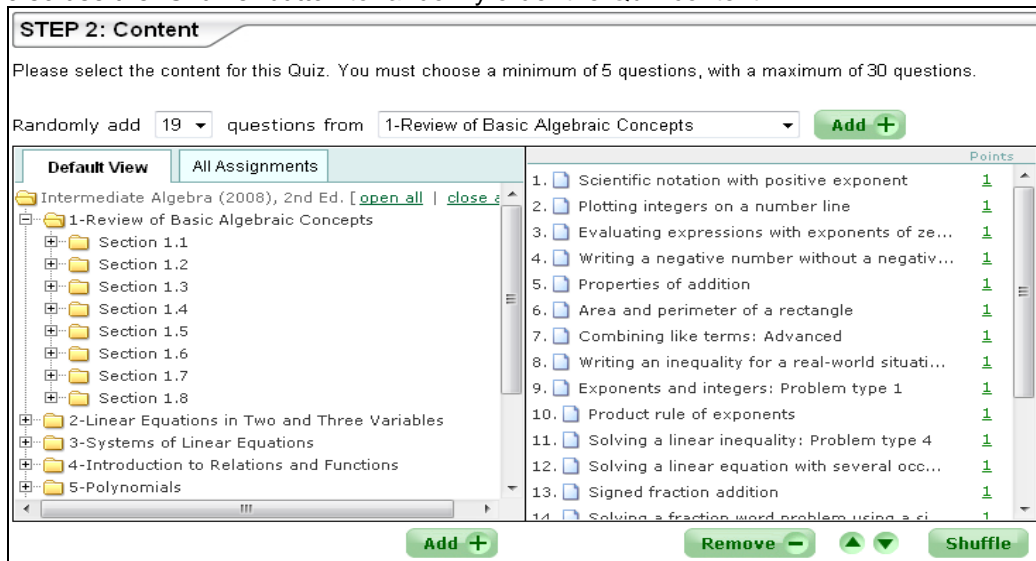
STEP 2: Content

Please select the content for this Quiz. You must choose a minimum of 5 questions, with a maximum of 30 questions.

Randomly add 19 questions from 1-Review of Basic Algebraic Concepts Add

Default View | All Assignments

Intermediate Algebra (2008), 2nd Ed. [ open all | close a
1-Review of Basic Algebraic Concepts
Section 1.1
Section 1.2
Section 1.3
Section 1.4
Section 1.5
Section 1.6
Section 1.7
Section 1.8
2-Linear Equations in Two and Three Variables
3-Systems of Linear Equations
4-Introduction to Relations and Functions
5-Polynomials

| | Points |
|---|---|
| 1. Scientific notation with positive exponent | 1 |
| 2. Plotting integers on a number line | 1 |
| 3. Evaluating expressions with exponents of ze... | 1 |
| 4. Writing a negative number without a negativ... | 1 |
| 5. Properties of addition | 1 |
| 6. Area and perimeter of a rectangle | 1 |
| 7. Combining like terms: Advanced | 1 |
| 8. Writing an inequality for a real-world situati... | 1 |
| 9. Exponents and integers: Problem type 1 | 1 |
| 10. Product rule of exponents | 1 |
| 11. Solving a linear inequality: Problem type 4 | 1 |
| 12. Solving a linear equation with several occ... | 1 |
| 13. Signed fraction addition | 1 |
| 14. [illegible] | 1 |

Add Remove Shuffle